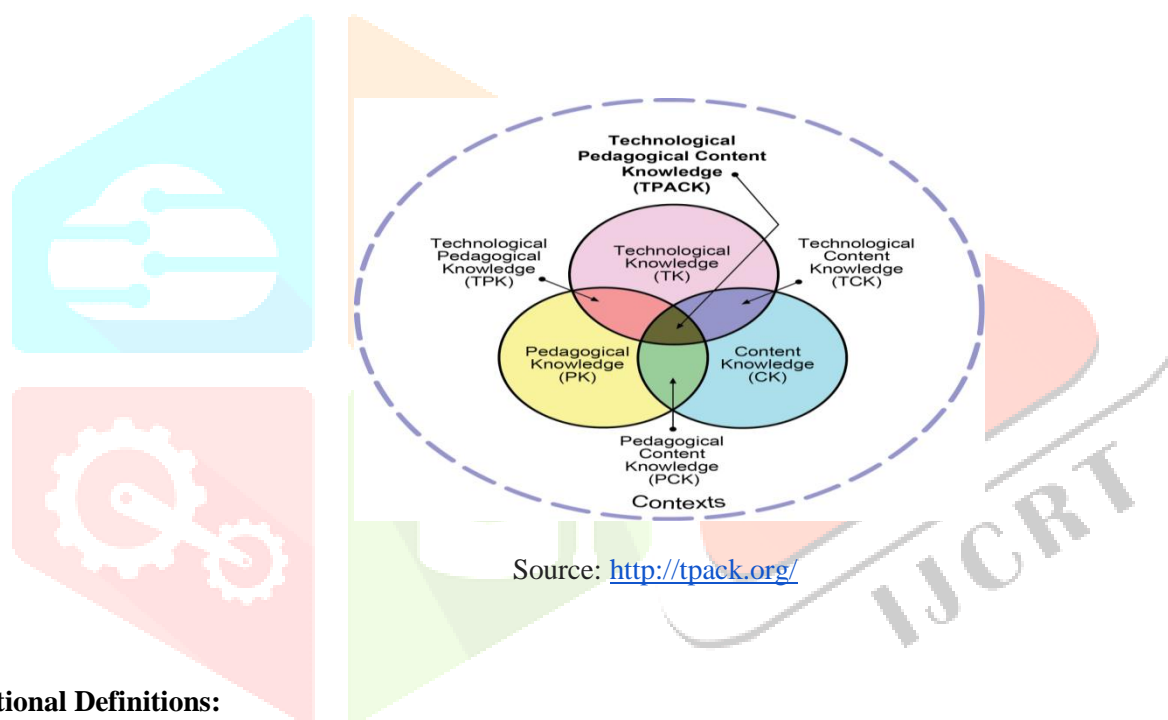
Technological Pedagogical Content Knowledge (TPACK)

Technological Pedagogical Knowledge (TPK)

Technological Knowledge (TK)

Technological Content Knowledge (TCK)

Pedagogical Knowledge (PK)

Content Knowledge (CK)

Pedagogical Content Knowledge (PCK)

Contexts

Source: http://tpack.org/

IJCRT

tional Definitions: